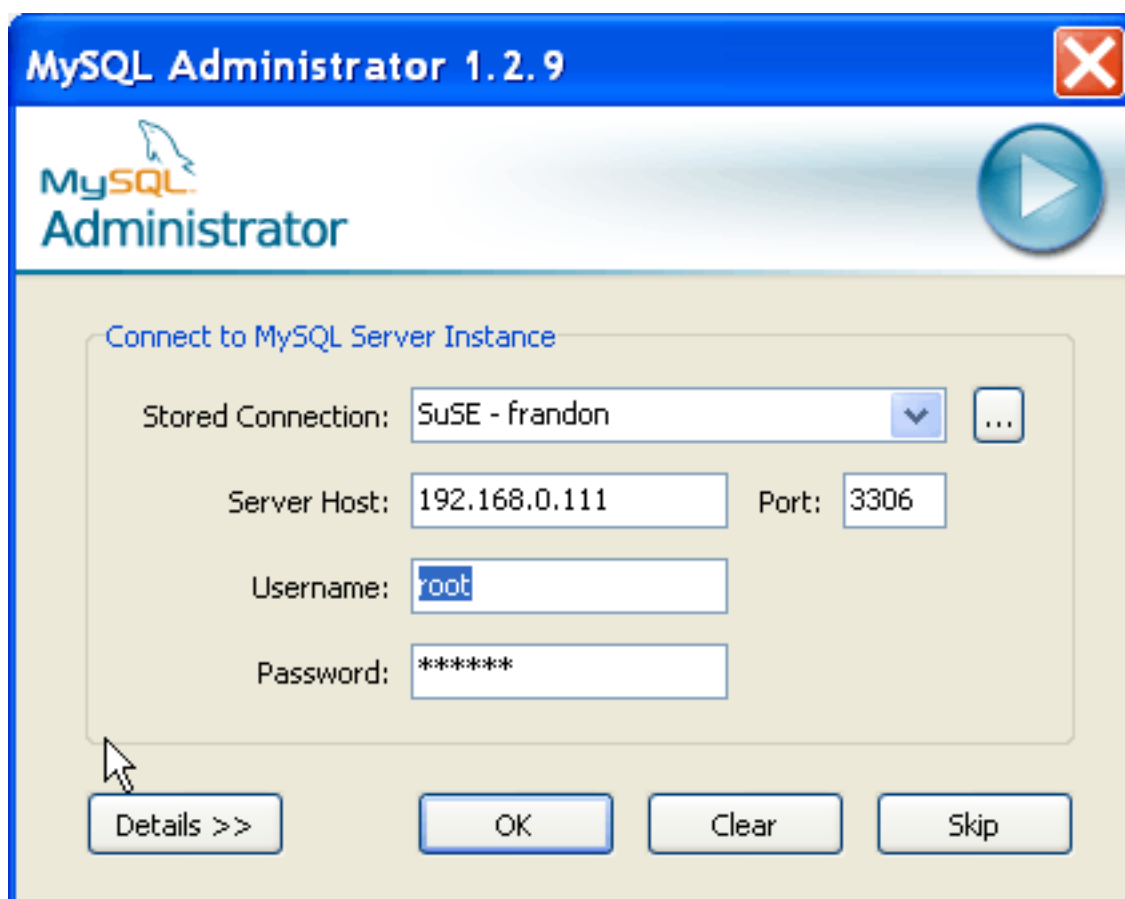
MySQL Administrator 1.2.9

MySQL
Administrator

Connect to MySQL Server Instance

Stored Connection: SuSE - frandon

...

Server Host: 192.168.0.111

Port: 3306

Username: root

Password: ******

Details >>

OK

Clear

Skip